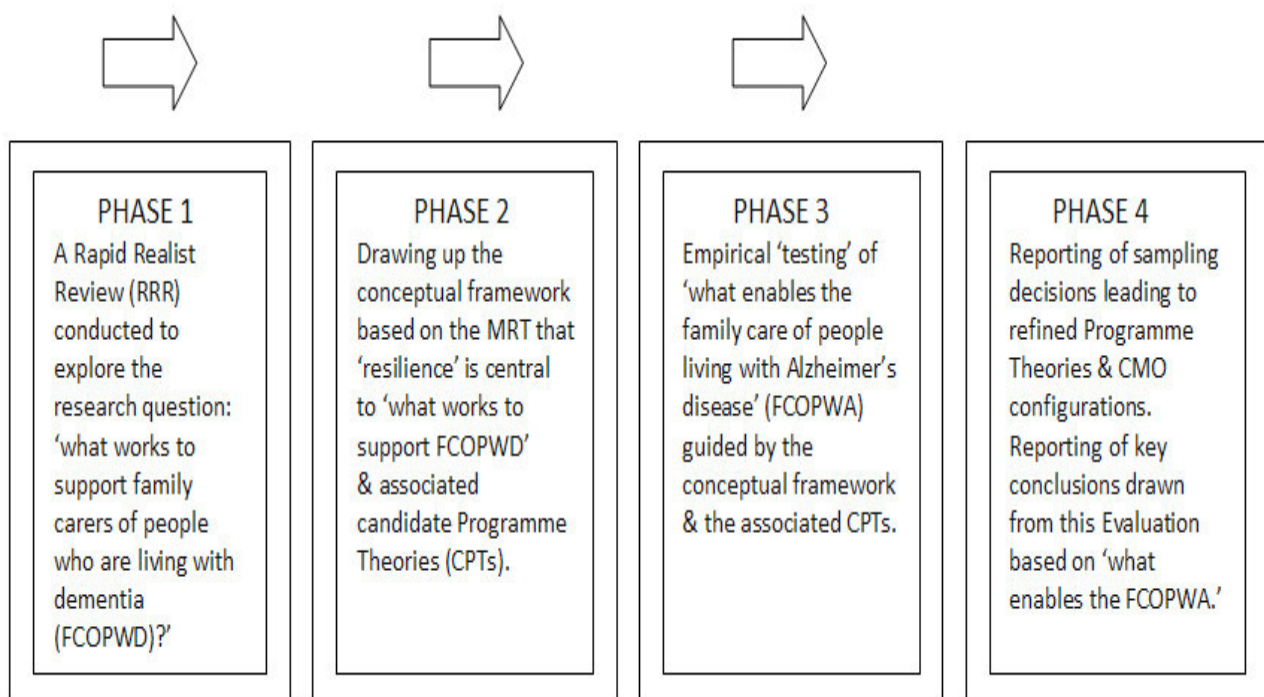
PHASE 1
A Rapid Realist Review (RRR) conducted to explore the research question: ‘what works to support family carers of people who are living with dementia (FCOPWD)?’

PHASE 2
Drawing up the conceptual framework based on the MRT that ‘resilience’ is central to ‘what works to support FCOPWD’ & associated candidate Programme Theories (CPTs).

PHASE 3
Empirical ‘testing’ of ‘what enables the family care of people living with Alzheimer’s disease’ (FCOPWA) guided by the conceptual framework & the associated CPTs.

PHASE 4
Reporting of sampling decisions leading to refined Programme Theories & CMO configurations. Reporting of key conclusions drawn from this Evaluation based on ‘what enables the FCOPWA.’